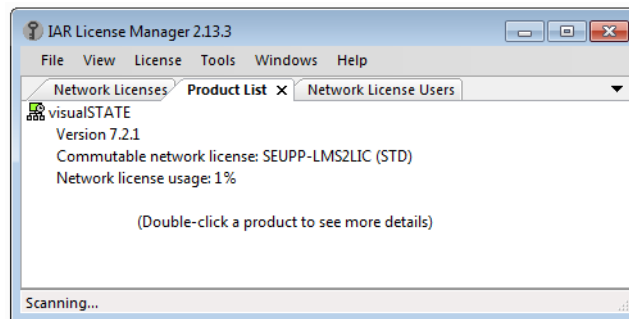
IAR License Manager 2.13.3

File View License Tools Windows Help

Network Licenses Product List ✕ Network License Users

visualSTATE
Version 7.2.1
Commutable network license: SEUPP-LMS2LIC (STD)
Network license usage: 1%

(Double-click a product to see more details)

Scanning...